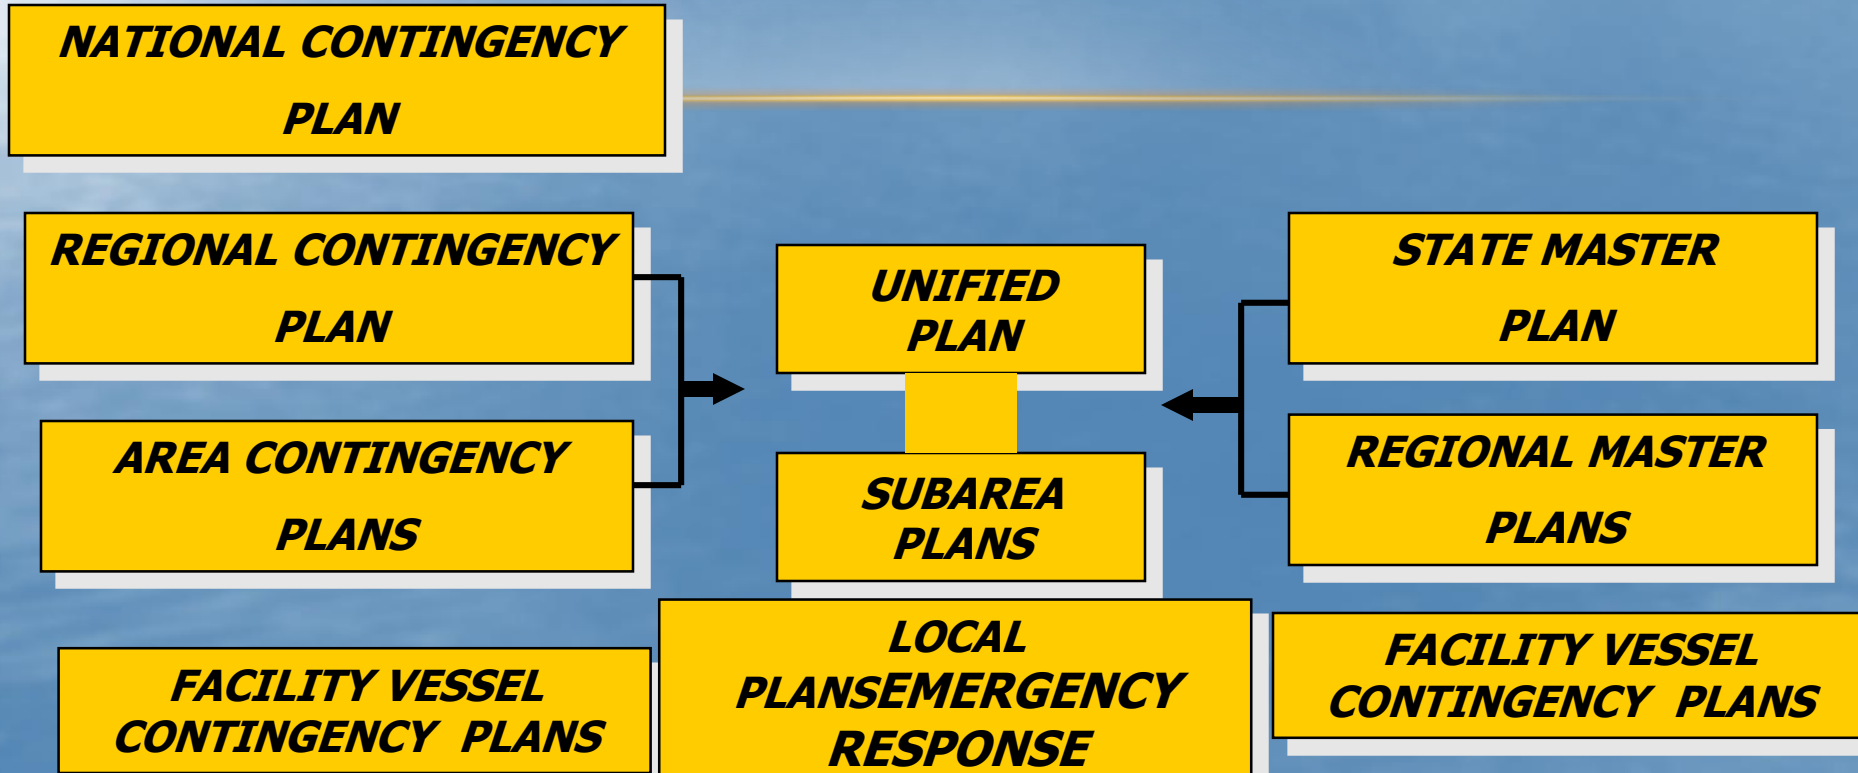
NATIONAL CONTINGENCY PLAN

REGIONAL CONTINGENCY PLAN

AREA CONTINGENCY PLANS

UNIFIED PLAN

SUBAREA PLANS

STATE MASTER PLAN

REGIONAL MASTER PLANS

FACILITY VESSEL CONTINGENCY PLANS

LOCAL PLANSEMERGENCY RESPONSE

FACILITY VESSEL CONTINGENCY PLANS